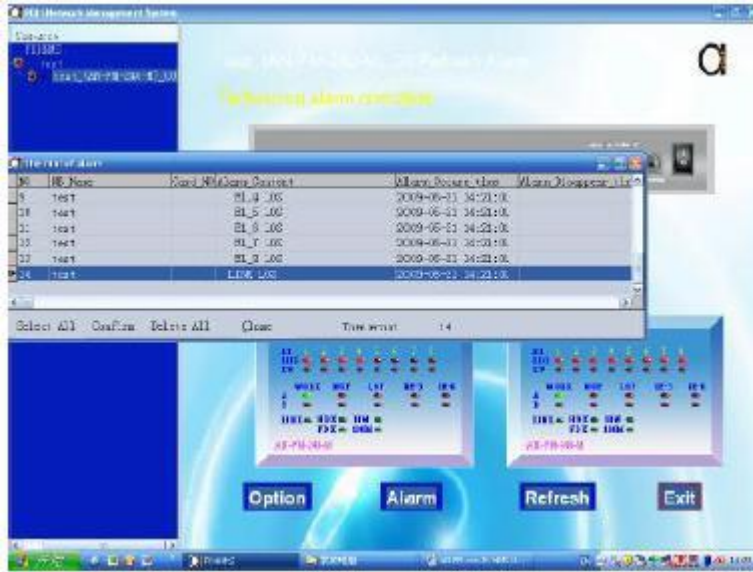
PDH Network Management System

test

Refreshing alarm complete

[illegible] of alarm

| NO | NE Name | Card NO | Alarm Content | Alarm Occure time | Alarm Disappear time |
|---|---|---|---|---|---|
| 9 | test | | E1_4 LOS | 2009-05-21 14:21:01 | |
| 10 | test | | E1_5 LOS | 2009-05-21 14:21:01 | |
| 11 | test | | E1_6 LOS | 2009-05-21 14:21:01 | |
| 12 | test | | E1_7 LOS | 2009-05-21 14:21:01 | |
| 13 | test | | E1_8 LOS | 2009-05-21 14:21:01 | |
| 14 | test | | LINK LOS | 2009-05-21 14:21:01 | |

Select All Confirm Delete All Close Item total 14

Option Alarm Refresh Exit